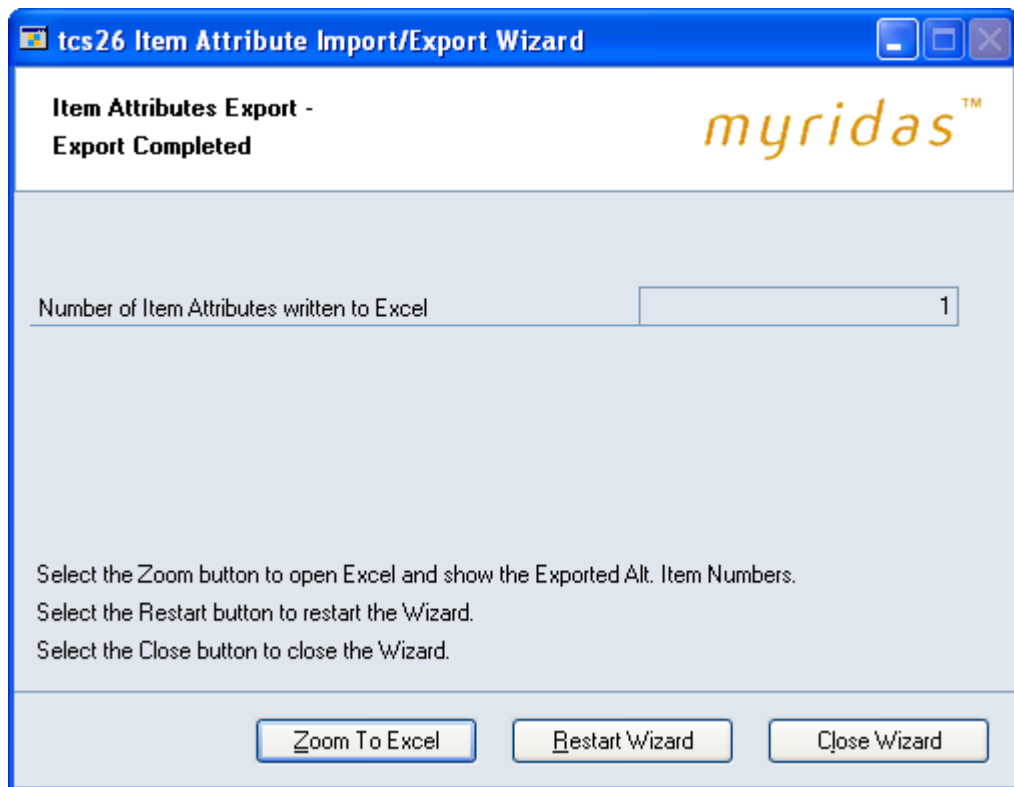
tcs26 Item Attribute Import/Export Wizard

Item Attributes Export -
Export Completed

myridas™

Number of Item Attributes written to Excel 1

Select the Zoom button to open Excel and show the Exported Alt. Item Numbers.
Select the Restart button to restart the Wizard.
Select the Close button to close the Wizard.

Zoom To Excel Restart Wizard Close Wizard